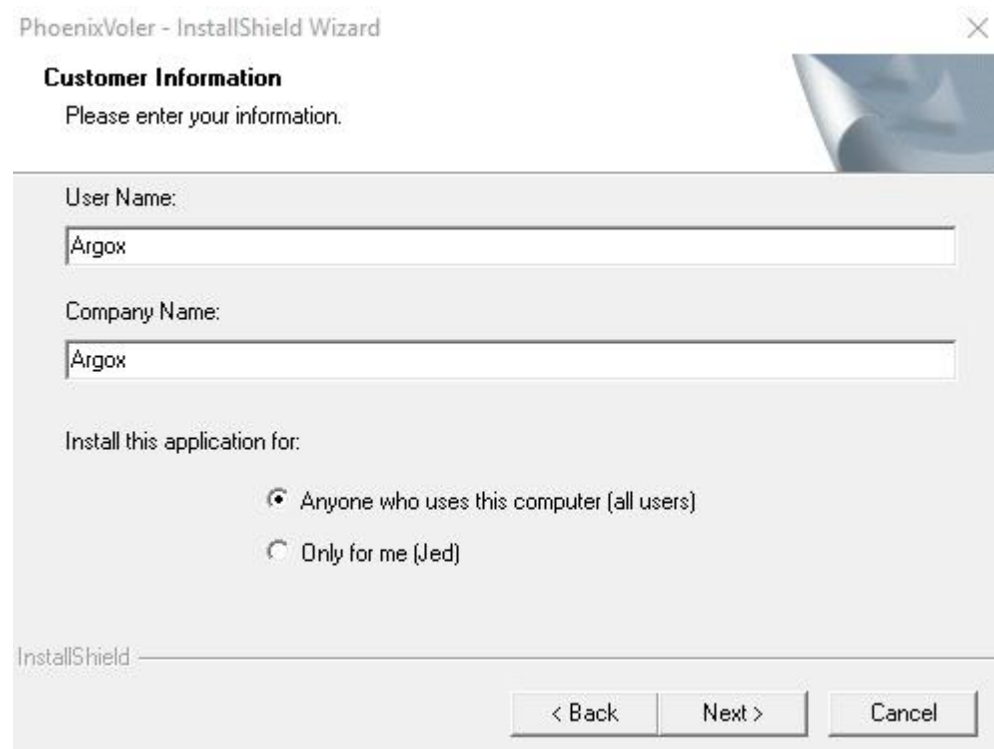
PhoenixVoler - InstallShield Wizard

Customer Information
Please enter your information.

User Name:
Argox

Company Name:
Argox

Install this application for:

Anyone who uses this computer (all users)
Only for me (Jed)

InstallShield

< Back
Next >
Cancel